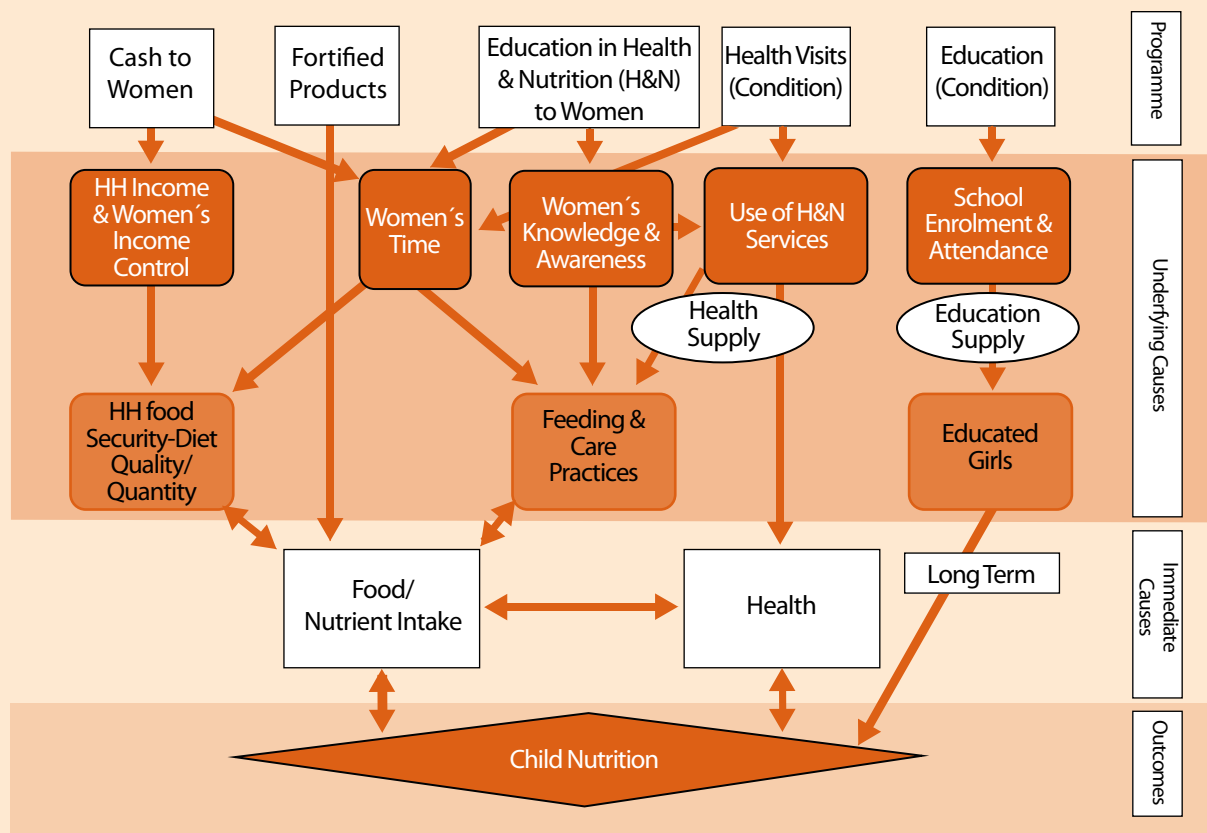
Cash to Women

Fortified Products

Education in Health & Nutrition (H&N) to Women

Health Visits (Condition)

Education (Condition)

Programme

HH Income & Women´s Income Control

Women´s Time

Women´s Knowledge & Awareness

Use of H&N Services

School Enrolment & Attendance

Health Supply

Education Supply

Underlying Causes

HH food Security-Diet Quality/ Quantity

Feeding & Care Practices

Educated Girls

Food/ Nutrient Intake

Health

Long Term

Immediate Causes

Child Nutrition

Outcomes